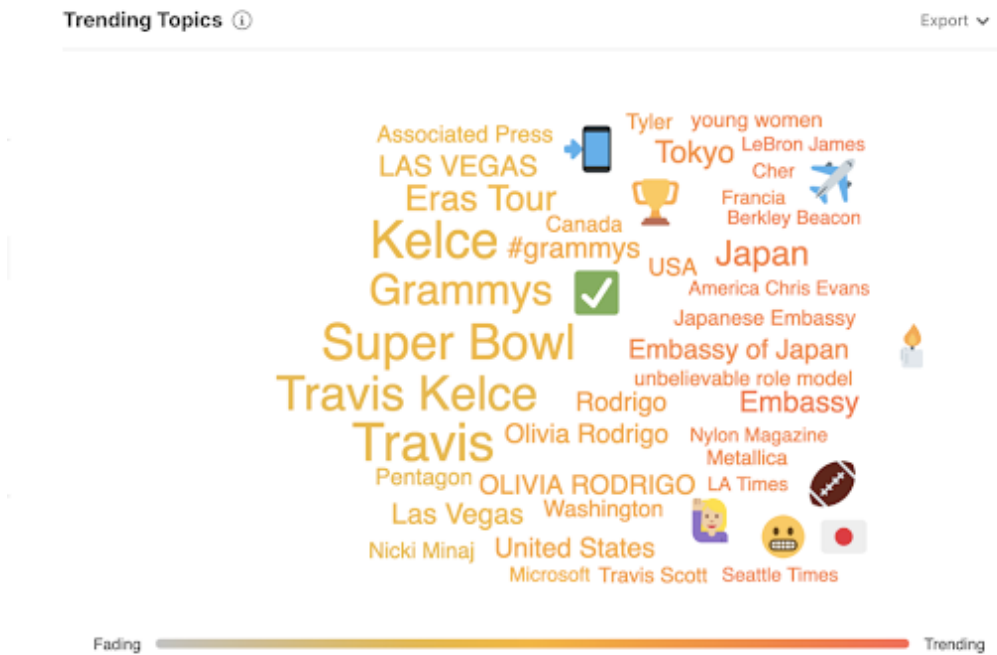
Trending Topics ⓘ

Export

Associated Press
Tyler
young women
LeBron James
LAS VEGAS
Tokyo
Cher
Eras Tour
Francia
Berkley Beacon
Canada
Kelce
#grammys
Japan
USA
Grammys
America Chris Evans
Japanese Embassy
Super Bowl
Embassy of Japan
unbelievable role model
Travis Kelce
Rodrigo
Embassy
Travis
Olivia Rodrigo
Nylon Magazine
Metallica
Pentagon
OLIVIA RODRIGO
LA Times
Las Vegas
Washington
Nicki Minaj
United States
Microsoft
Travis Scott
Seattle Times

Fading
Trending